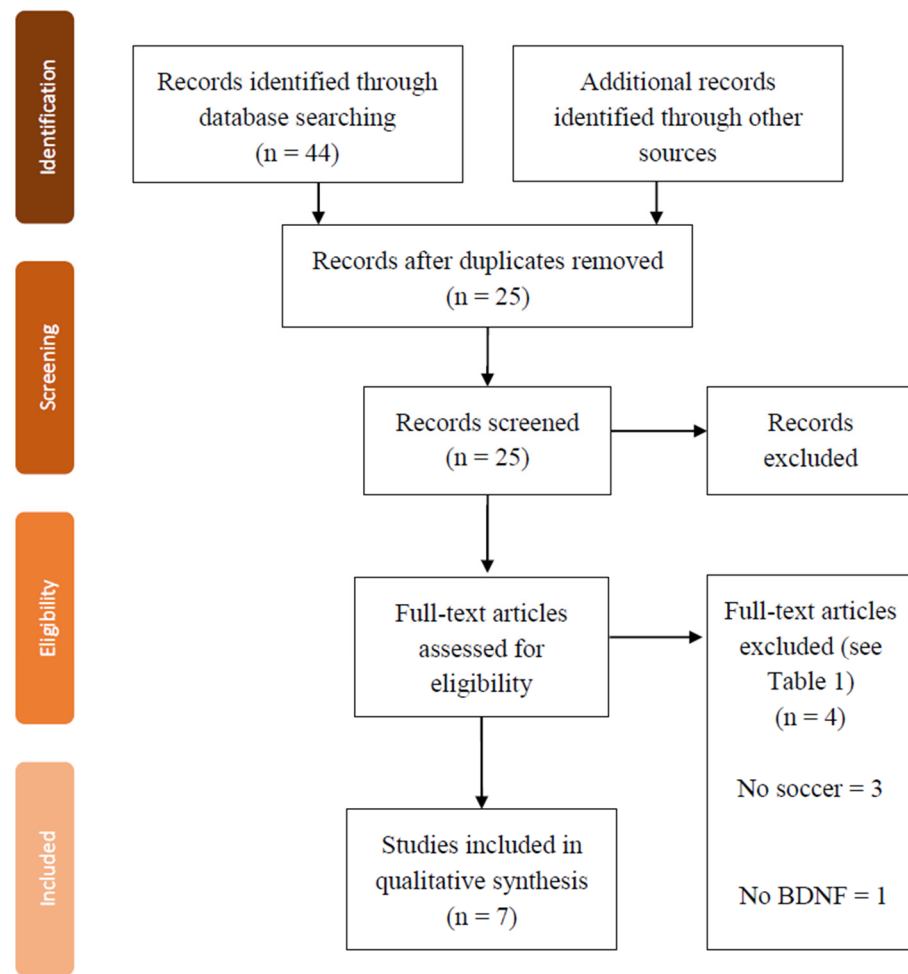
Identification

Records identified through database searching (n = 44)

Additional records identified through other sources

Screening

Records after duplicates removed (n = 25)

Records screened (n = 25)

Records excluded

Eligibility

Full-text articles assessed for eligibility

Full-text articles excluded (see Table 1) (n = 4)

No soccer = 3

No BDNF = 1

Included

Studies included in qualitative synthesis (n = 7)